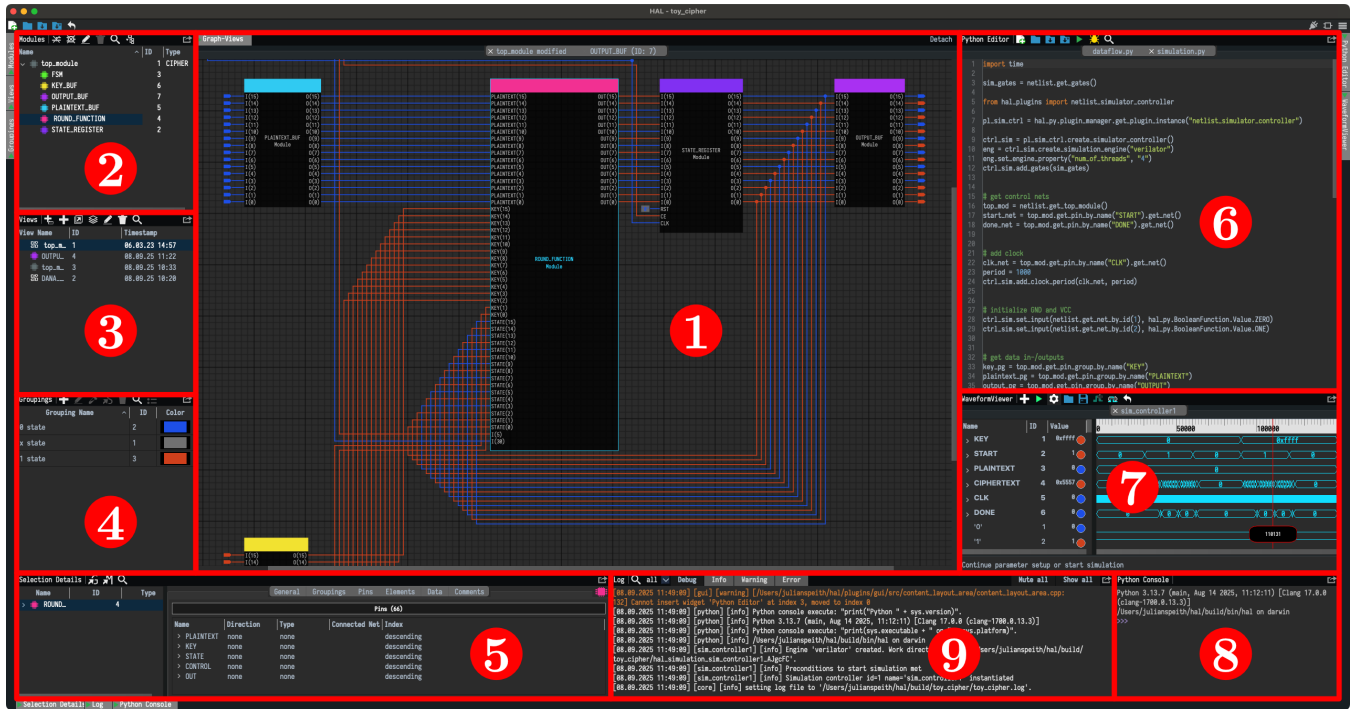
HAL - toy_cipher

Modules

| Name | ID | Type |
|---|---|---|
| top_module | 1 | CIPHER |
| FSM | 3 | |
| KEY_BUF | 6 | |
| OUTPUT_BUF | 7 | |
| PLAINTEXT_BUF | 5 | |
| ROUND_FUNCTION | 4 | |
| STATE_REGISTER | 2 | |

2

Views

| View Name | ID | Timestamp |
|---|---|---|
| top_m... | 1 | 06.03.23 14:57 |
| OUTPU... | 4 | 08.09.25 11:22 |
| top_m... | 3 | 08.09.25 10:33 |
| DANA_... | 2 | 08.09.25 10:20 |

3

Groupings

| Grouping Name | ID | Color |
|---|---|---|
| 0 state | 2 | |
| x state | 1 | |
| 1 state | 3 | |

4

Graph-Views
Detach
top_module modified   OUTPUT_BUF (ID: 7)

PLAINTEXT_BUF Module
ROUND_FUNCTION Module
STATE_REGISTER Module
OUTPUT_BUF Module

1

Python Editor
dataflow.py   simulation.py

import time

sim_gates = netlist.get_gates()

from hal_plugins import netlist_simulator_controller

pl_sim_ctrl = hal_py.plugin_manager.get_plugin_instance("netlist_simulator_controller")

ctrl_sim = pl_sim_ctrl.create_simulator_controller()
eng = ctrl_sim.create_simulation_engine("verilator")
eng.set_engine_property("num_of_threads", "4")
ctrl_sim.add_gates(sim_gates)

# get control nets
top_mod = netlist.get_top_module()
start_net = top_mod.get_pin_by_name("START").get_net()
done_net = top_mod.get_pin_by_name("DONE").get_net()

# add clock
clk_net = top_mod.get_pin_by_name("CLK").get_net()
period = 1000
ctrl_sim.add_clock_period(clk_net, period)

# initialize GND and VCC
ctrl_sim.set_input(netlist.get_net_by_id(1), hal_py.BooleanFunction.Value.ZERO)
ctrl_sim.set_input(netlist.get_net_by_id(2), hal_py.BooleanFunction.Value.ONE)

# get data in-/outputs
key_pg = top_mod.get_pin_group_by_name("KEY")
plaintext_pg = top_mod.get_pin_group_by_name("PLAINTEXT")
output_pg = top_mod.get_pin_group_by_name("OUTPUT")

6

WaveformViewer
sim_controller1

| Name | ID | Value |
|---|---|---|
| KEY | 1 | 0xffff |
| START | 2 | 1 |
| PLAINTEXT | 3 | 0 |
| CIPHERTEXT | 4 | 0x5557 |
| CLK | 5 | 0 |
| DONE | 6 | 0 |
| '0' | 1 | 0 |
| '1' | 2 | 1 |

7

Continue parameter setup or start simulation

Selection Details

| Name | ID | Type |
|---|---|---|
| ROUND_ | 4 | |

General  Groupings  Pins  Elements  Data  Comments
Pins (66)

| Name | Direction | Type | Connected Net | Index |
|---|---|---|---|---|
| PLAINTEXT | none | none | | descending |
| KEY | none | none | | descending |
| STATE | none | none | | descending |
| CONTROL | none | none | | descending |
| OUT | none | none | | descending |

5

Log  all  Debug  Info  Warning  Error  Mute all  Show all
[08.09.2025 11:49:09] [gui] [warning] [/Users/julianspeith/hal/plugins/gui/src/content_layout_area/content_layout_area.cpp:32] Cannot insert widget 'Python Editor' at index 3, moved to index 0
[08.09.2025 11:49:09] [python] [info] Python console execute: "print("Python " + sys.version)".
[08.09.2025 11:49:09] [python] [info] Python 3.13.7 (main, Aug 14 2025, 11:12:11) [Clang 17.0.0 (clang-1700.0.13.3)]
[08.09.2025 11:49:09] [python] [info] Python console execute: "print(sys.executable + " on " + sys.platform)".
[08.09.2025 11:49:09] [python] [info] /Users/julianspeith/hal/build/bin/hal on darwin
[08.09.2025 11:49:09] [sim_controller1] [info] Engine 'verilator' created. Work directory /Users/julianspeith/hal/build/toy_cipher/hal_simulation_sim_controller1_AJgcFC'.
[08.09.2025 11:49:09] [sim_controller1] [info] Preconditions to start simulation met
[08.09.2025 11:49:09] [sim_controller1] [info] Simulation controller id=1 name='sim_controller1' instantiated
[08.09.2025 11:49:09] [core] [info] setting log file to '/Users/julianspeith/hal/build/toy_cipher/toy_cipher.log'.

9

Python Console
Python 3.13.7 (main, Aug 14 2025, 11:12:11) [Clang 17.0.0 (clang-1700.0.13.3)]
/Users/julianspeith/hal/build/bin/hal on darwin
>>>

8

Selection Details  Log  Python Console